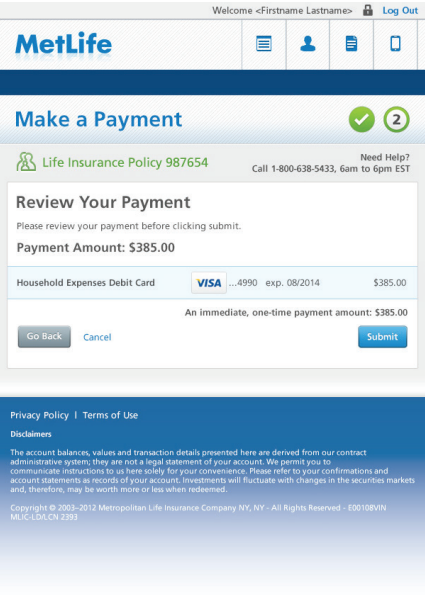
Welcome <Firstname Lastname> Log Out

MetLife

Make a Payment

2

Life Insurance Policy 987654

Need Help?
Call 1-800-638-5433, 6am to 6pm EST

Review Your Payment

Please review your payment before clicking submit.

Payment Amount: $385.00

Household Expenses Debit Card VISA ...4990 exp. 08/2014 $385.00

An immediate, one-time payment amount: $385.00

Go Back Cancel Submit

Privacy Policy | Terms of Use

Disclaimers

The account balances, values and transaction details presented here are derived from our contract administrative system; they are not a legal statement of your account. We permit you to communicate instructions to us here solely for your convenience. Please refer to your confirmations and account statements as records of your account. Investments will fluctuate with changes in the securities markets and, therefore, may be worth more or less when redeemed.

Copyright © 2003–2012 Metropolitan Life Insurance Company NY, NY - All Rights Reserved - E00108VIN MLIC-LD/LCN 2393